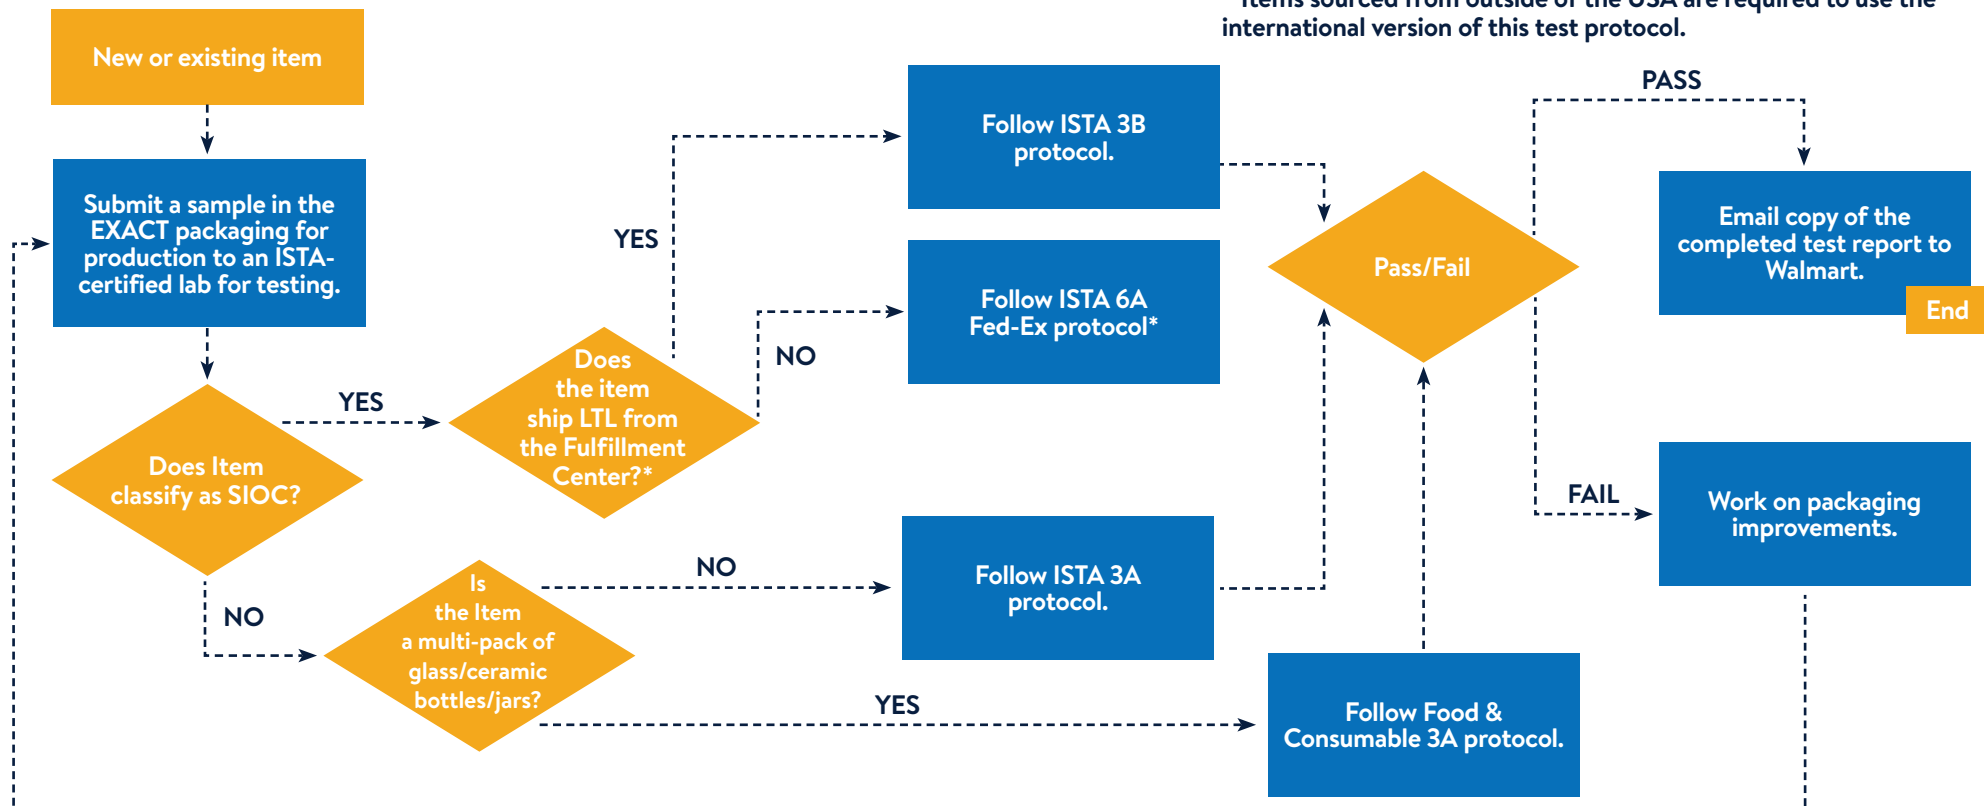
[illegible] international version of this test protocol.

New or existing item

Submit a sample in the EXACT packaging for production to an ISTA-certified lab for testing.

Does Item classify as SIOC?

YES

Does the item ship LTL from the Fulfillment Center?*

YES

Follow ISTA 3B protocol.

NO

Follow ISTA 6A Fed-Ex protocol*

Pass/Fail

PASS

Email copy of the completed test report to Walmart.

End

FAIL

Work on packaging improvements.

NO

Is the Item a multi-pack of glass/ceramic bottles/jars?

NO

Follow ISTA 3A protocol.

YES

Follow Food & Consumable 3A protocol.